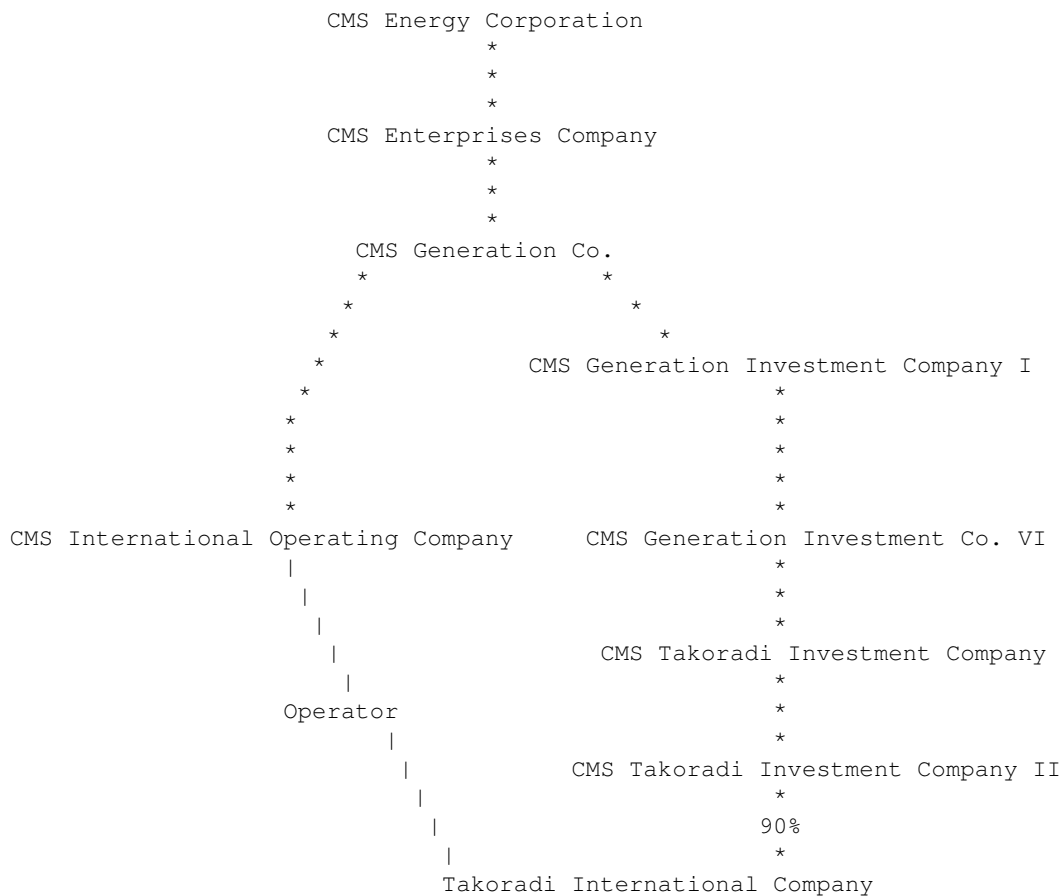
CMS Energy Corporation

CMS Enterprises Company

CMS Generation Co.

CMS Generation Investment Company I

CMS International Operating Company

CMS Generation Investment Co. VI

CMS Takoradi Investment Company

Operator

CMS Takoradi Investment Company II

90%

Takoradi International Company